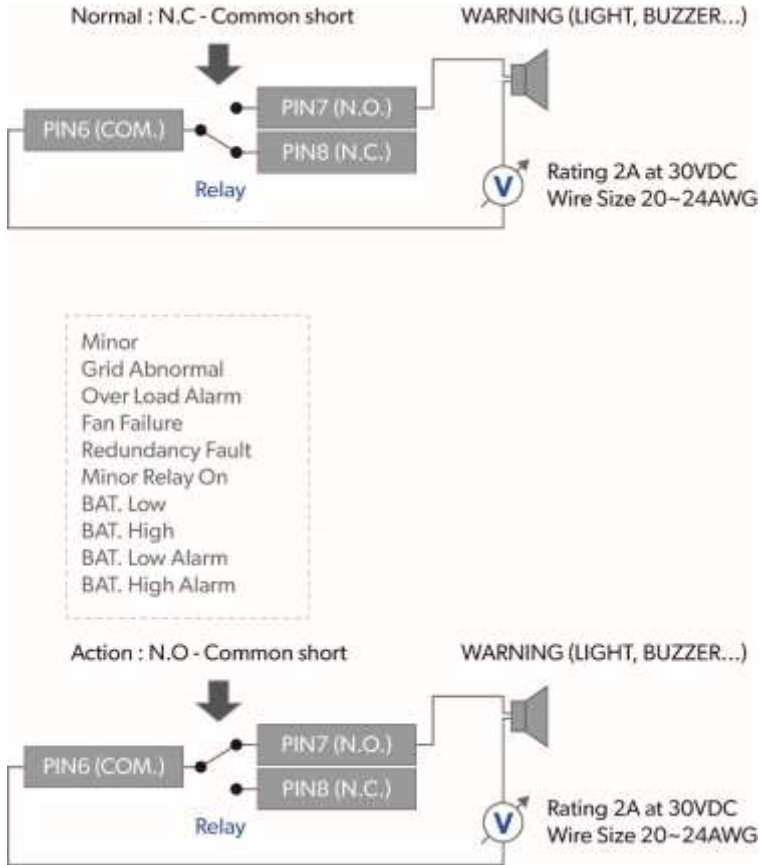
Normal : N.C - Common short

WARNING (LIGHT, BUZZER...)

PIN7 (N.O.)

PIN6 (COM.)

PIN8 (N.C.)

Relay

V

Rating 2A at 30VDC
Wire Size 20~24AWG

Minor
Grid Abnormal
Over Load Alarm
Fan Failure
Redundancy Fault
Minor Relay On
BAT. Low
BAT. High
BAT. Low Alarm
BAT. High Alarm

Action : N.O - Common short

WARNING (LIGHT, BUZZER...)

PIN7 (N.O.)

PIN6 (COM.)

PIN8 (N.C.)

Relay

V

Rating 2A at 30VDC
Wire Size 20~24AWG